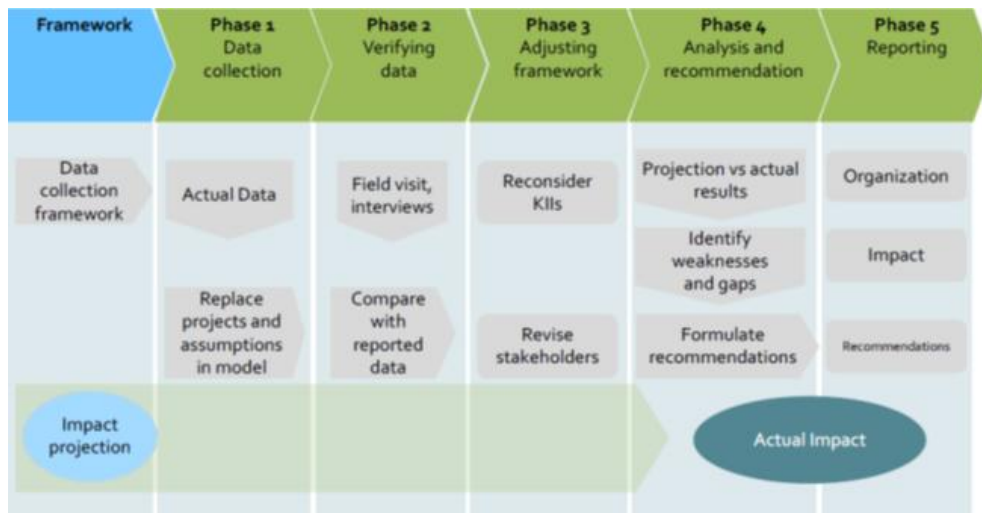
Framework

Phase 1
Data collection

Phase 2
Verifying data

Phase 3
Adjusting framework

Phase 4
Analysis and recommendation

Phase 5
Reporting

Data collection framework

Actual Data

Replace projects and assumptions in model

Field visit, interviews

Compare with reported data

Reconsider KIIs

Revise stakeholders

Projection vs actual results

Identify weaknesses and gaps

Formulate recommendations

Organization

Impact

Recommendations

Impact projection

Actual Impact